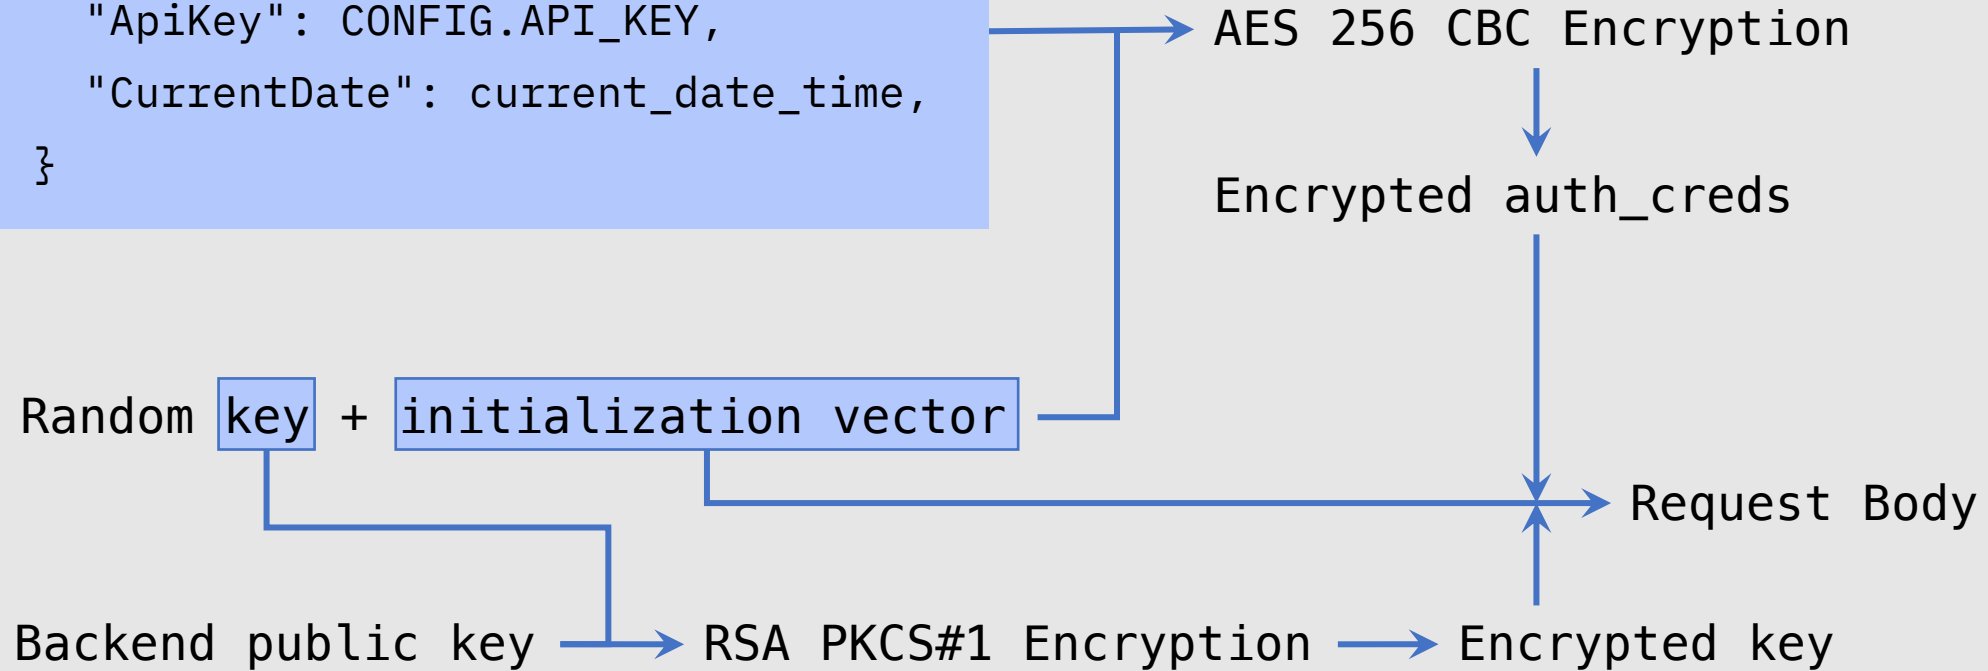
"ApiKey": CONFIG.API_KEY,
"CurrentDate": current_date_time,
}

AES 256 CBC Encryption

Encrypted auth_creds

Random key + initialization vector

Request Body

Backend public key

RSA PKCS#1 Encryption

Encrypted key